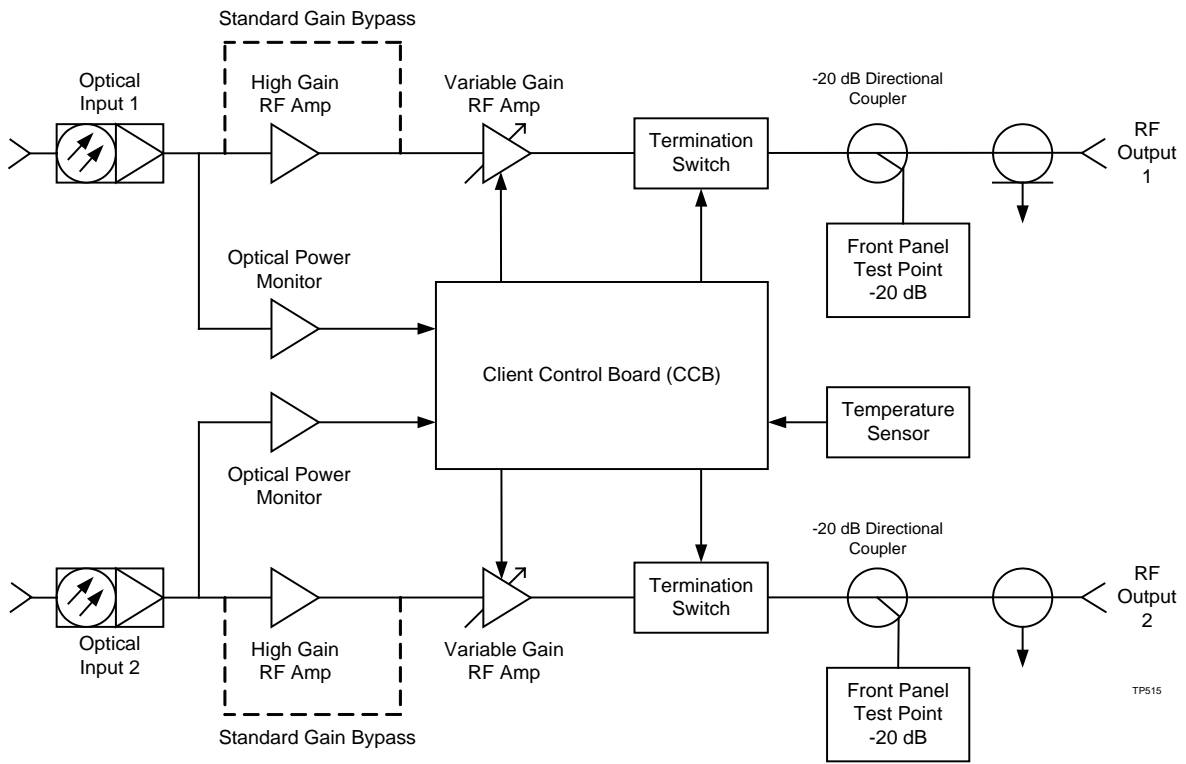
Standard Gain Bypass

Optical Input 1

High Gain RF Amp

Variable Gain RF Amp

Termination Switch

-20 dB Directional Coupler

RF Output 1

Front Panel Test Point -20 dB

Optical Power Monitor

Client Control Board (CCB)

Temperature Sensor

Optical Power Monitor

-20 dB Directional Coupler

Termination Switch

RF Output 2

Optical Input 2

High Gain RF Amp

Variable Gain RF Amp

Front Panel Test Point -20 dB

TP515

Standard Gain Bypass